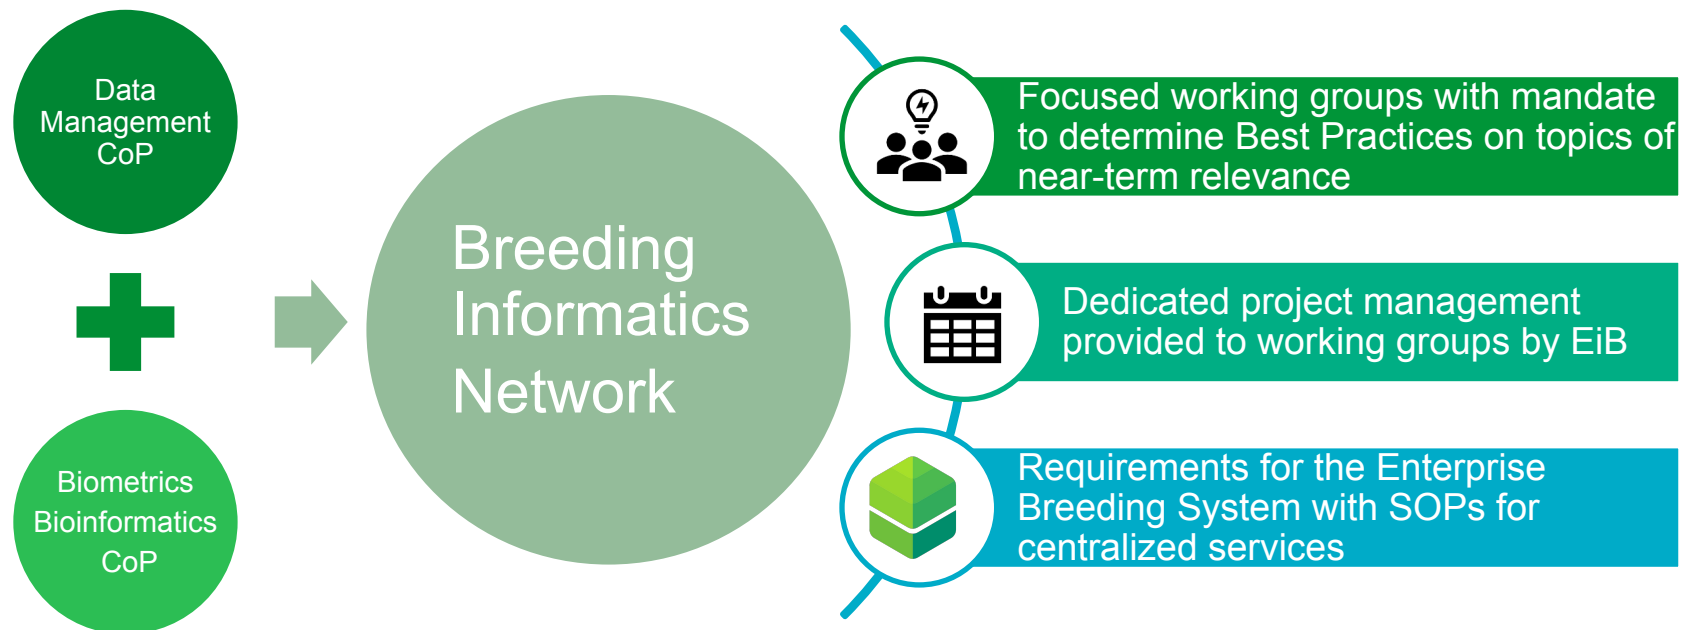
Data Management CoP

Biometrics Bioinformatics CoP

Breeding Informatics Network

Focused working groups with mandate to determine Best Practices on topics of near-term relevance

Dedicated project management provided to working groups by EiB

Requirements for the Enterprise Breeding System with SOPs for centralized services